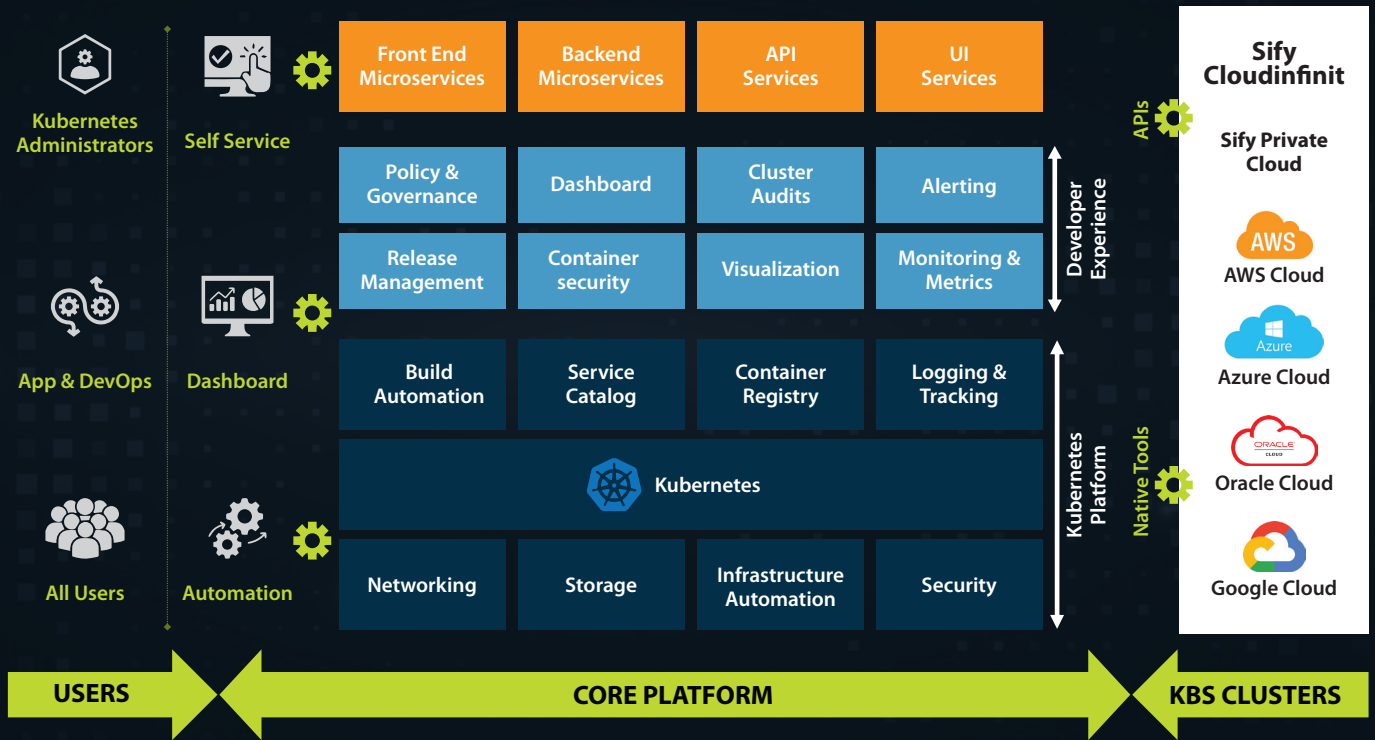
Kubernetes Administrators

App & DevOps

All Users

Self Service

Dashboard

Automation

| Front End Microservices | Backend Microservices | API Services | UI Services |
|---|---|---|---|

| Policy & Governance | Dashboard | Cluster Audits | Alerting |
|---|---|---|---|
| Release Management | Container security | Visualization | Monitoring & Metrics |

Developer Experience

| Build Automation | Service Catalog | Container Registry | Logging & Tracking |
|---|---|---|---|

Kubernetes

| Networking | Storage | Infrastructure Automation | Security |
|---|---|---|---|

Kubernetes Platform

APIs

Native Tools

Sify Cloudinfinit

Sify Private Cloud

AWS

AWS Cloud

Azure

Azure Cloud

ORACLE CLOUD

Oracle Cloud

Google Cloud

USERS

CORE PLATFORM

KBS CLUSTERS